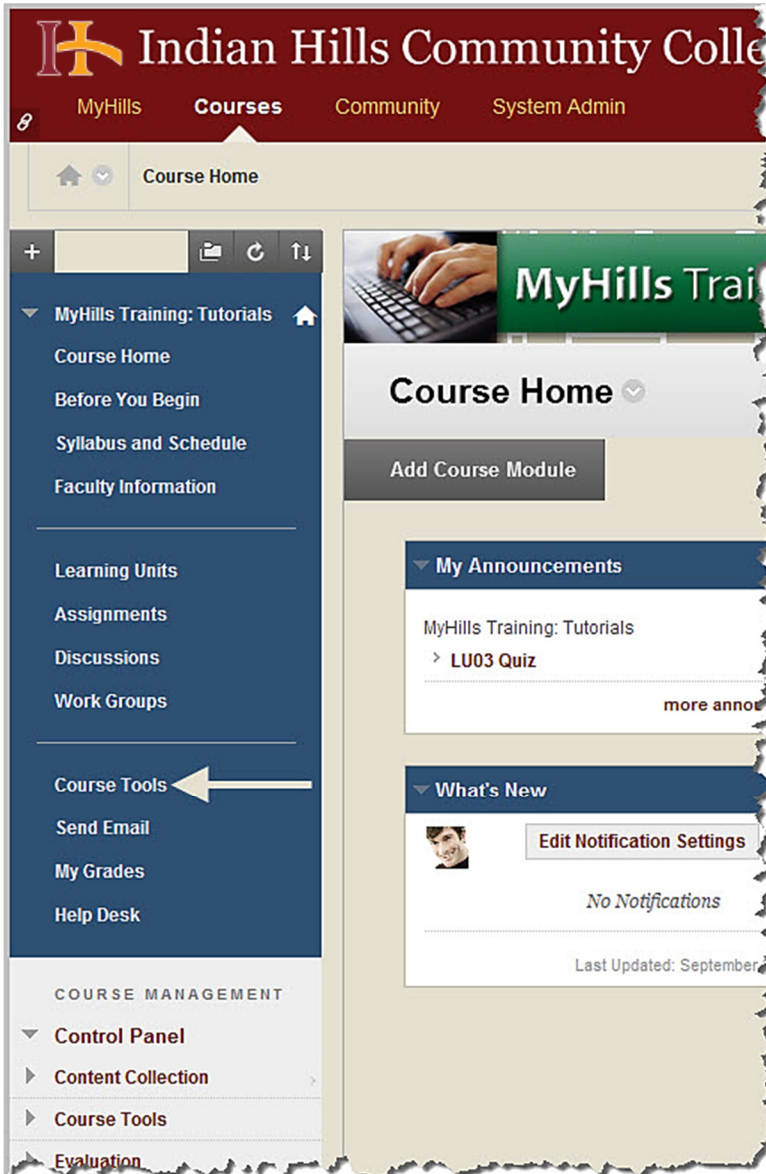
Indian Hills Community Colle

MyHills Courses Community System Admin

Course Home

MyHills Training: Tutorials

Course Home

Before You Begin

Syllabus and Schedule

Faculty Information

Learning Units

Assignments

Discussions

Work Groups

Course Tools

Send Email

My Grades

Help Desk

COURSE MANAGEMENT

Control Panel

Content Collection

Course Tools

Evaluation

MyHills Trai

Course Home

Add Course Module

My Announcements

MyHills Training: Tutorials

LU03 Quiz

more anno

What's New

Edit Notification Settings

No Notifications

Last Updated: September